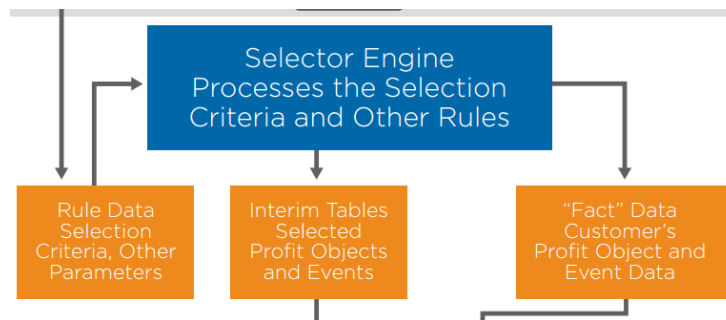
Selector Engine Processes the Selection Criteria and Other Rules

Rule Data Selection Criteria, Other Parameters

Interim Tables Selected Profit Objects and Events

"Fact" Data Customer's Profit Object and Event Data